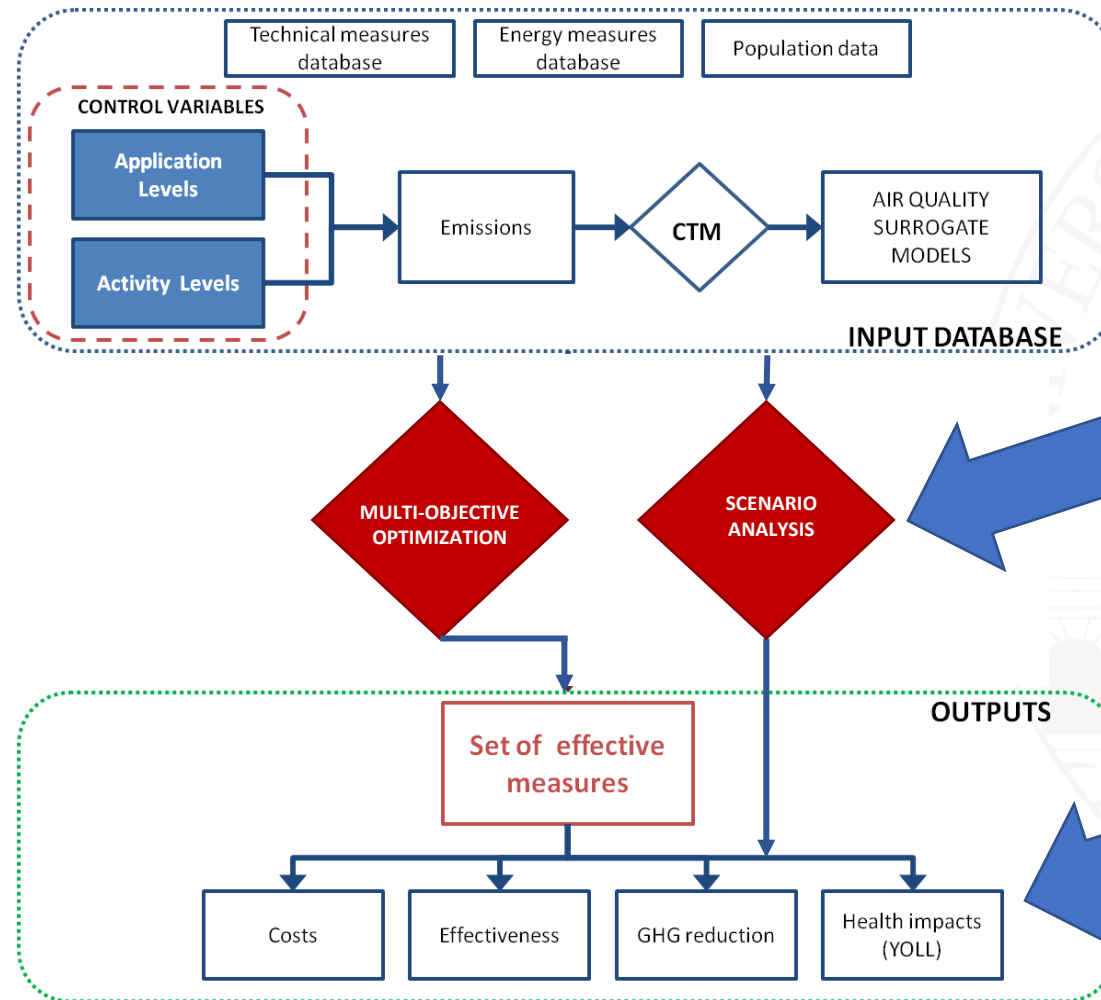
Technical measures database

Energy measures database

Population data

CONTROL VARIABLES

Application Levels

Activity Levels

Emissions

CTM

AIR QUALITY SURROGATE MODELS

INPUT DATABASE

MULTI-OBJECTIVE OPTIMIZATION

SCENARIO ANALYSIS

OUTPUTS

Set of effective measures

Costs

Effectiveness

GHG reduction

Health impacts (YOLL)